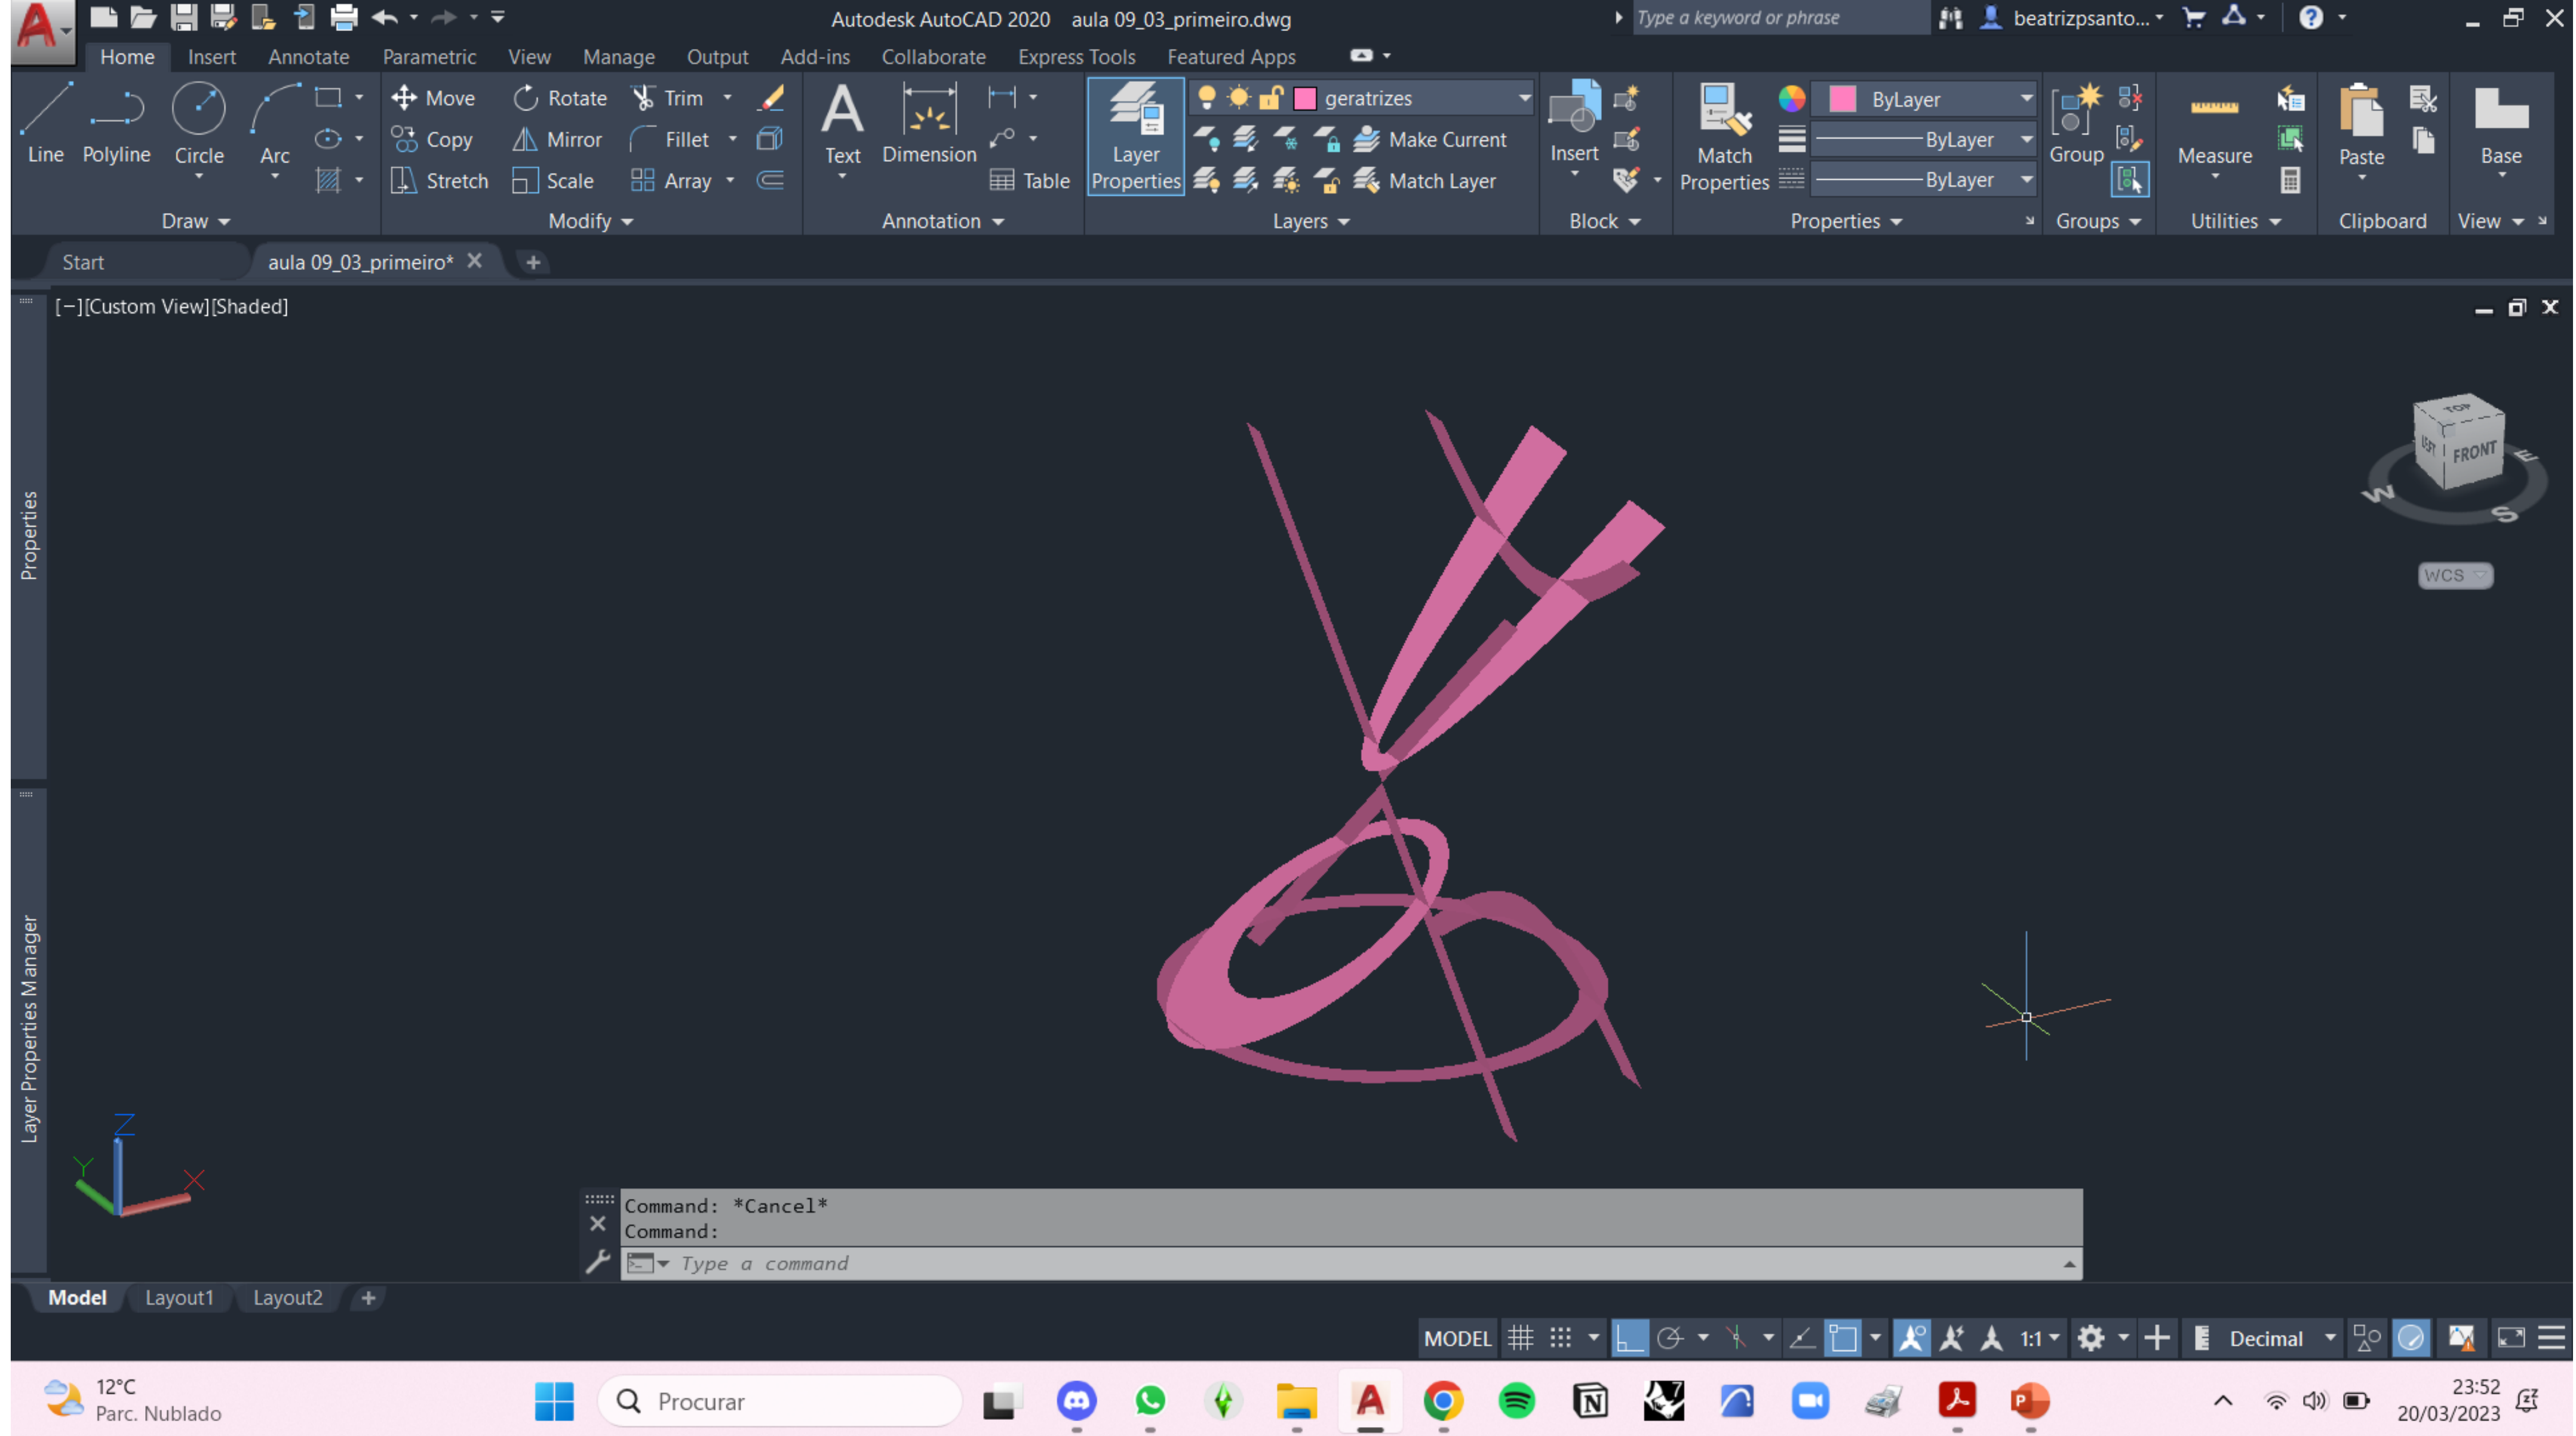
Autodesk AutoCAD 2020 aula 09_03_primeiro.dwg

Type a keyword or phrase

beatrizpsanto...

Home Insert Annotate Parametric View Manage Output Add-ins Collaborate Express Tools Featured Apps

Line Polyline Circle Arc

Draw

Move Rotate Trim Copy Mirror Fillet Stretch Scale Array

Modify

Text Dimension Table

Annotation

Layer Properties

geratrizes

Make Current

Match Layer

Layers

Insert

Block

Match Properties

ByLayer

ByLayer

ByLayer

Properties

Group

Groups

Measure

Utilities

Paste

Clipboard

Base

View

Start aula 09_03_primeiro*

[−][Custom View][Shaded]

Properties

Layer Properties Manager

TOP LEFT FRONT

W S E

WCS

Z Y X

Command: *Cancel*
Command:

Type a command

Model Layout1 Layout2

MODEL 1:1 Decimal

12°C Parc. Nublado

Procurar

23:52 20/03/2023